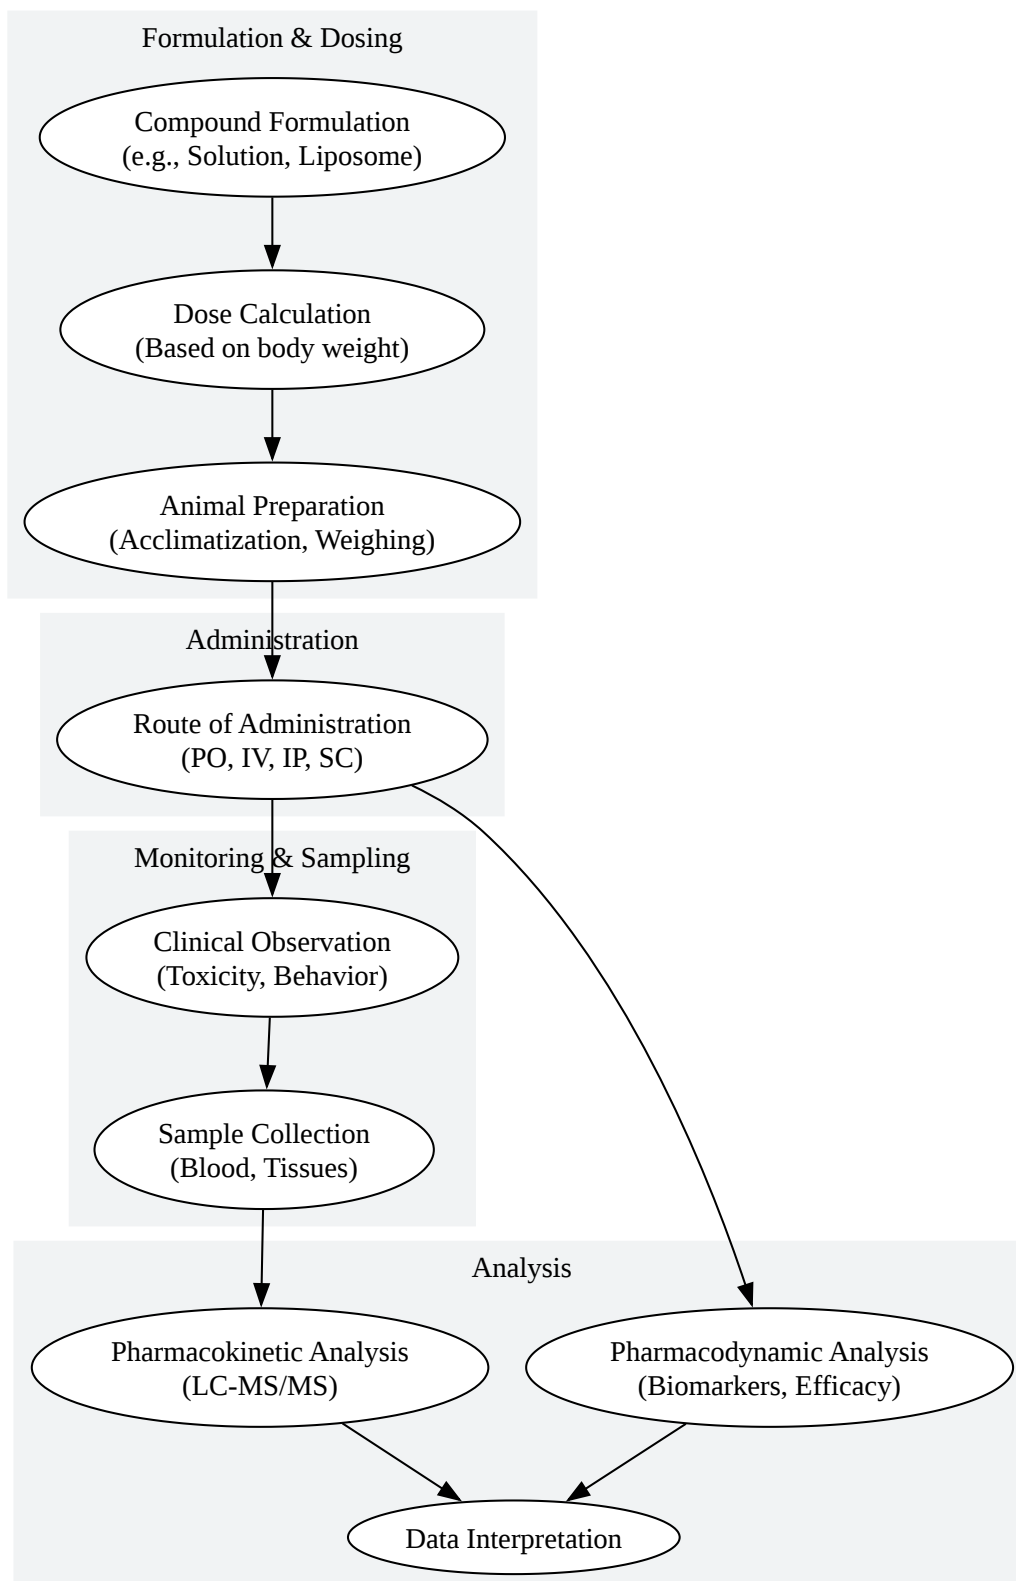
Formulation & Dosing

Compound Formulation
(e.g., Solution, Liposome)

Dose Calculation
(Based on body weight)

Animal Preparation
(Acclimatization, Weighing)

Administration

Route of Administration
(PO, IV, IP, SC)

Monitoring & Sampling

Clinical Observation
(Toxicity, Behavior)

Sample Collection
(Blood, Tissues)

Analysis

Pharmacokinetic Analysis
(LC-MS/MS)

Pharmacodynamic Analysis
(Biomarkers, Efficacy)

Data Interpretation